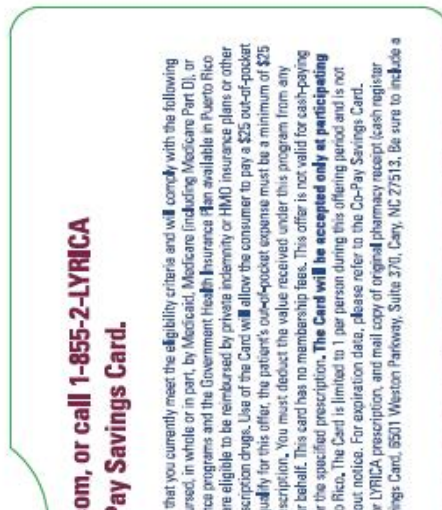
om, or call 1-855-2-LYRICA
Pay Savings Card.

that you currently meet the eligibility criteria and will comply with the following ursed, in whole or in part, by Medicaid, Medicare (including Medicare Part D), or nce programs and the Government Health Insurance Plan available in Puerto Rico re eligible to be reimbursed by private indemnity or HMO insurance plans or other scription drugs. Use of the Card will allow the consumer to pay a $25 out-of-pocket ualify for this offer, the patient's out-of-pocket expense must be a minimum of $25 scription. You must deduct the value received under this program from any r behalf. This card has no membership fees. This offer is not valid for cash-paying r the specified prescription. The Card will be accepted only at participating o Rico. The Card is limited to 1 per person during this offering period and is not out notice. For expiration date, please refer to the Co-Pay Savings Card. r LYRICA prescription, and mail copy of original pharmacy receipt (cash register ings Card, 5501 Weston Parkway, Suite 370, Cary, NC 27513. Be sure to include a